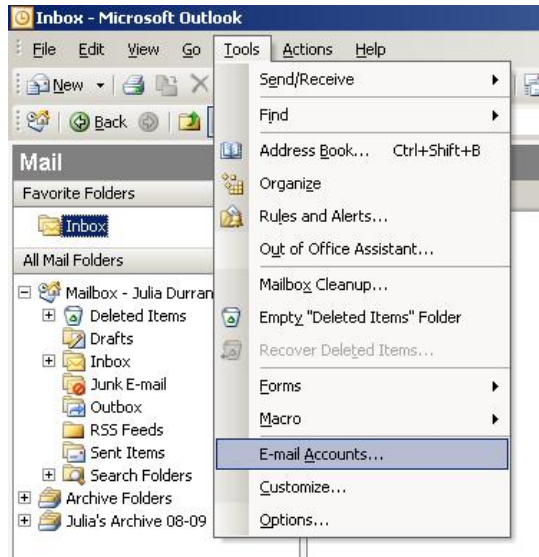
Inbox - Microsoft Outlook

File Edit View Go Tools Actions Help

New Back

Mail

Favorite Folders

Inbox

All Mail Folders

Mailbox - Julia Durran
Deleted Items
Drafts
Inbox
Junk E-mail
Outbox
RSS Feeds
Sent Items
Search Folders
Archive Folders
Julia's Archive 08-09

Send/Receive
Find
Address Book... Ctrl+Shift+B
Organize
Rules and Alerts...
Out of Office Assistant...
Mailbox Cleanup...
Empty "Deleted Items" Folder
Recover Deleted Items...
Forms
Macro
E-mail Accounts...
Customize...
Options...